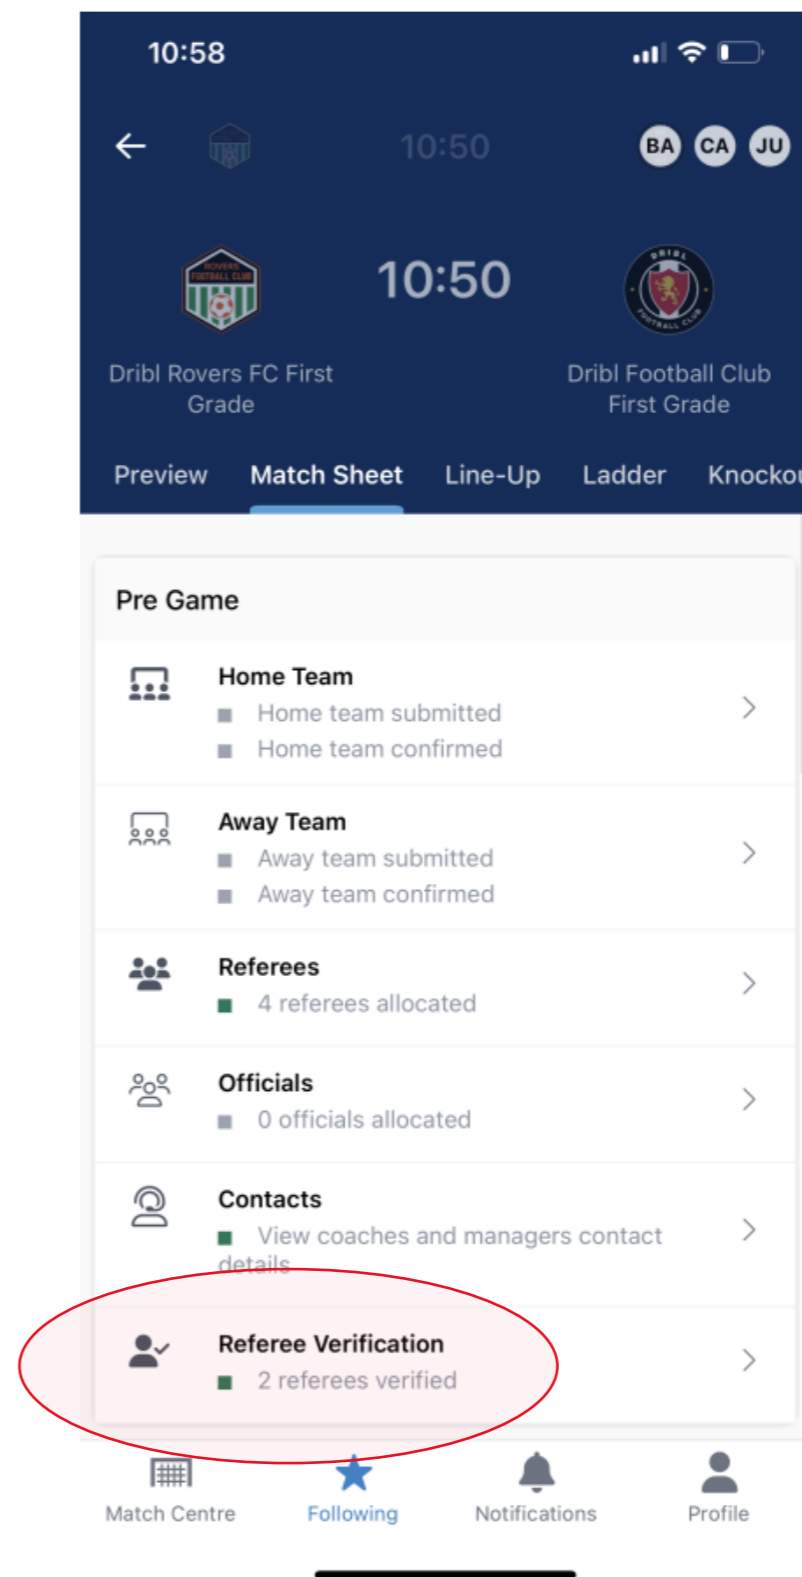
10:58

10:50

BA CA JU

ROVERS FOOTBALL CLUB

10:50

DRIBL FOOTBALL CLUB

Dribl Rovers FC First Grade

Dribl Football Club First Grade

Preview Match Sheet Line-Up Ladder Knocko

Pre Game

Home Team
Home team submitted
Home team confirmed

Away Team
Away team submitted
Away team confirmed

Referees
4 referees allocated

Officials
0 officials allocated

Contacts
View coaches and managers contact details

Referee Verification
2 referees verified

Match Centre Following Notifications Profile